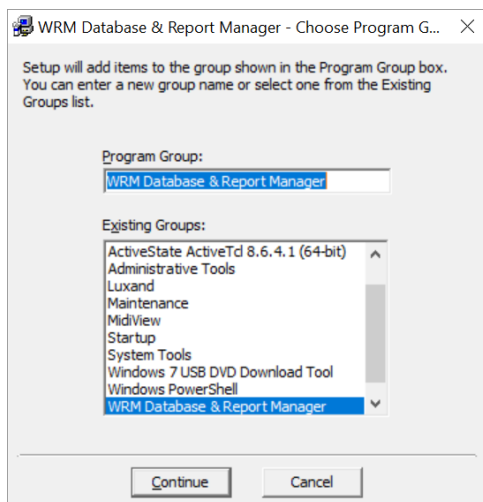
WRM Database & Report Manager - Choose Program G...

Setup will add items to the group shown in the Program Group box. You can enter a new group name or select one from the Existing Groups list.

Program Group:

WRM Database & Report Manager

Existing Groups:

ActiveState ActiveTcl 8.6.4.1 (64-bit)
Administrative Tools
Luxand
Maintenance
MidiView
Startup
System Tools
Windows 7 USB DVD Download Tool
Windows PowerShell
WRM Database & Report Manager

Continue

Cancel